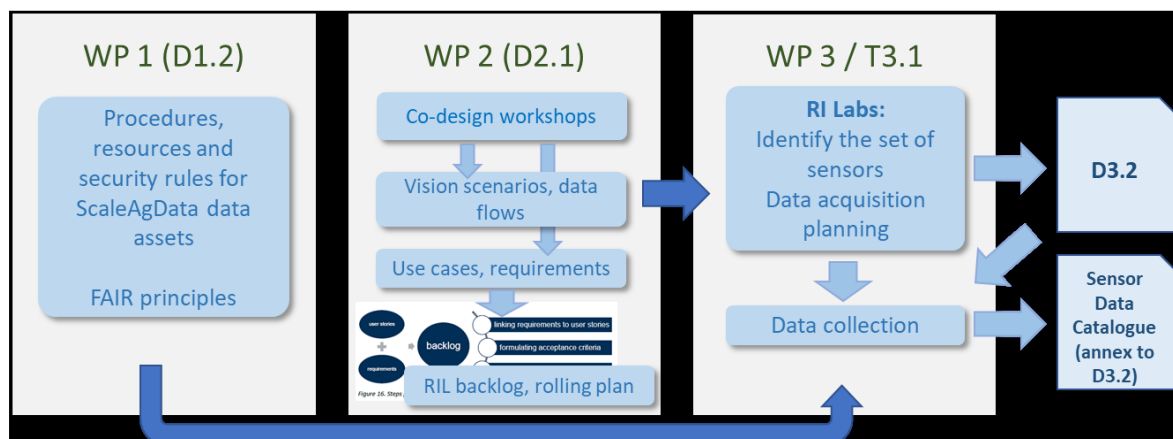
WP 1 (D1.2)

Procedures, resources and security rules for ScaleAgData data assets

FAIR principles

WP 2 (D2.1)

Co-design workshops

Vision scenarios, data flows

Use cases, requirements

user stories

requirements

backlog

linking requirements to user stories

formulating acceptance criteria

Figure 16. Steps

RIL backlog, rolling plan

WP 3 / T3.1

RI Labs:
Identify the set of sensors
Data acquisition planning

Data collection

D3.2

Sensor Data Catalogue (annex to D3.2)